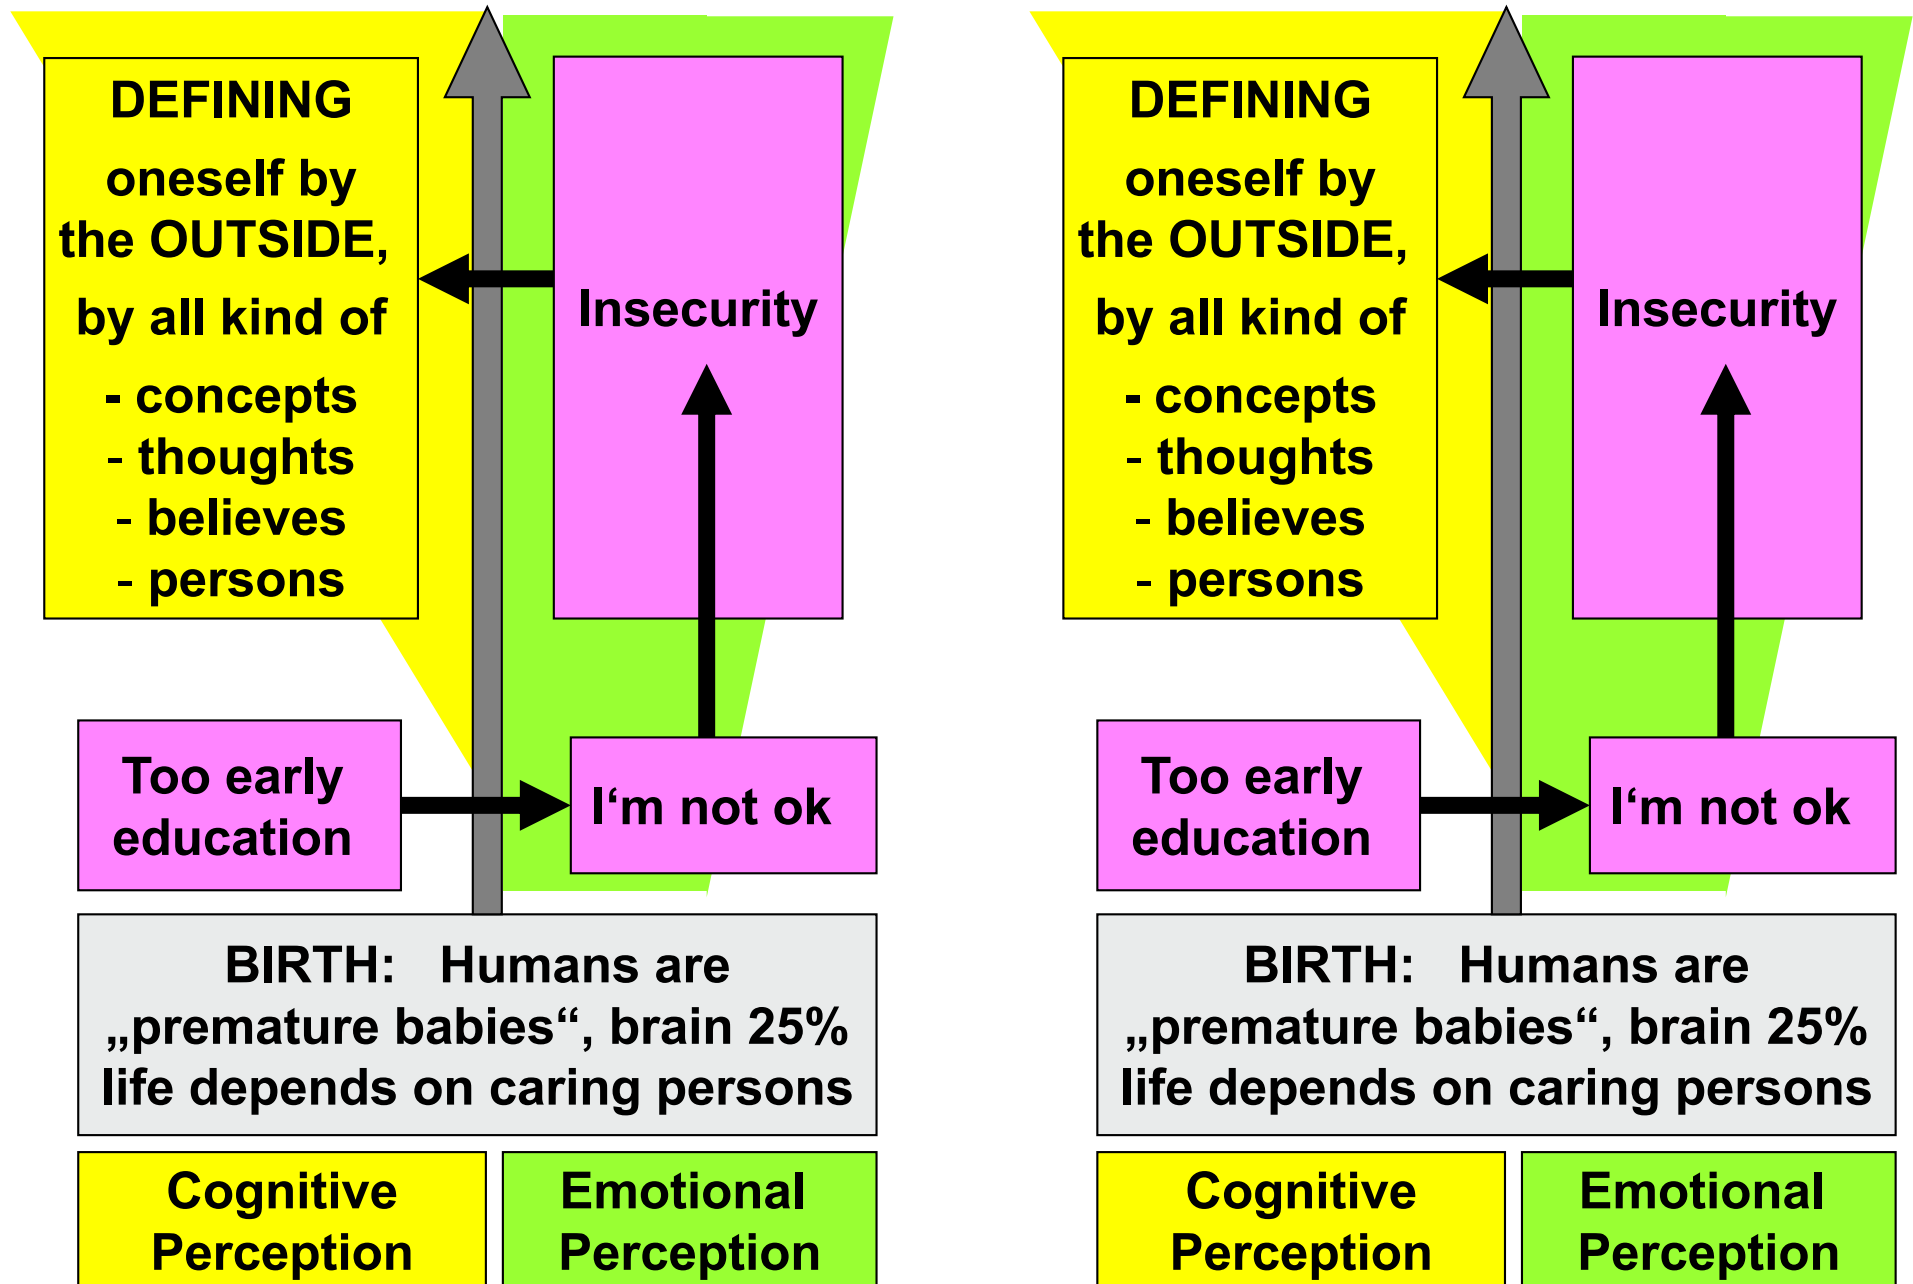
DEFINING
oneself by the OUTSIDE,
by all kind of
- concepts
- thoughts
- believes
- persons

Insecurity

Too early education

I‘m not ok

BIRTH: Humans are „premature babies“, brain 25% life depends on caring persons

Cognitive Perception

Emotional Perception

DEFINING
oneself by the OUTSIDE,
by all kind of
- concepts
- thoughts
- believes
- persons

Insecurity

Too early education

I‘m not ok

BIRTH: Humans are „premature babies“, brain 25% life depends on caring persons

Cognitive Perception

Emotional Perception